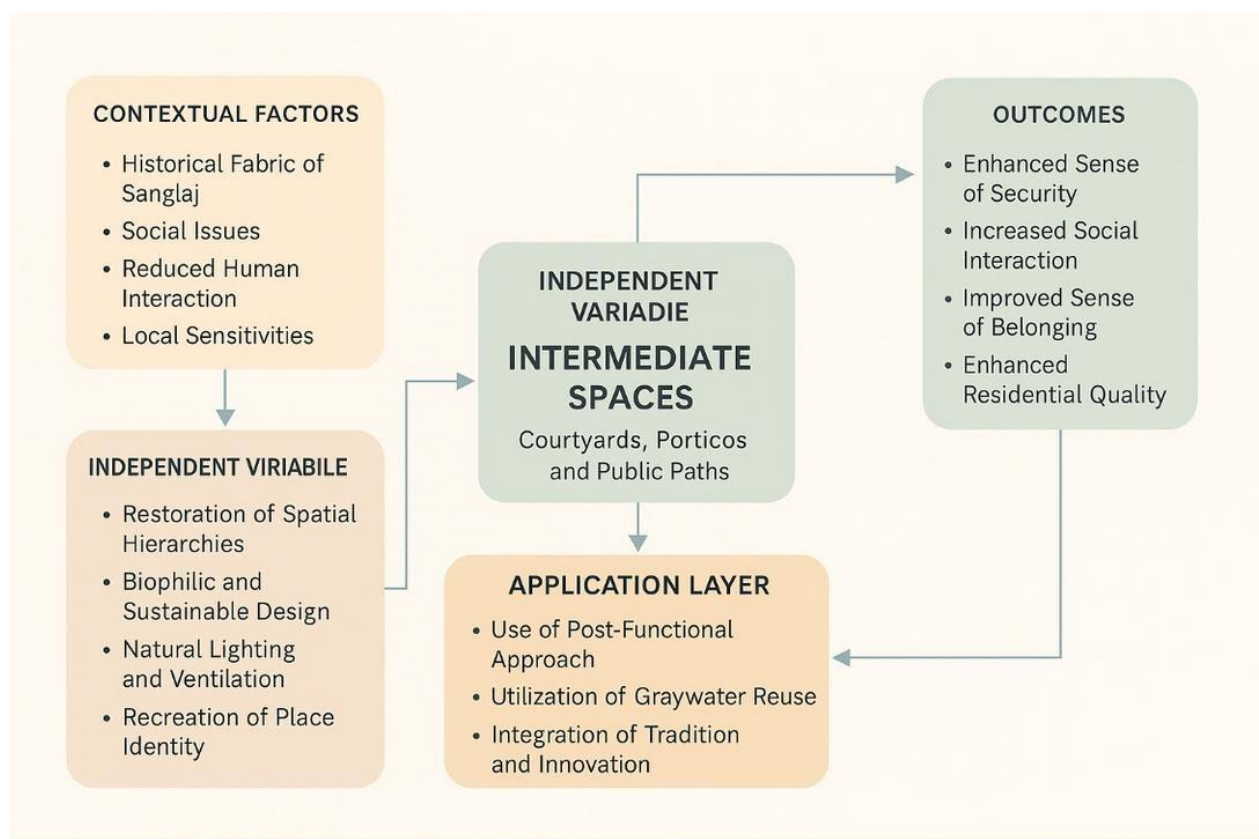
CONTEXTUAL FACTORS

- Historical Fabric of Sanglaj
- Social Issues
- Reduced Human Interaction
- Local Sensitivities

INDEPENDENT VIRIABILE

- Restoration of Spatial Hierarchies
- Biophilic and Sustainable Design
- Natural Lighting and Ventilation
- Recreation of Place Identity

INDEPENDENT VARIADIE

INTERMEDIATE SPACES

Courtyards, Porticos and Public Paths

OUTCOMES

- Enhanced Sense of Security
- Increased Social Interaction
- Improved Sense of Belonging
- Enhanced Residential Quality

APPLICATION LAYER

- Use of Post-Functional Approach
- Utilization of Graywater Reuse
- Integration of Tradition and Innovation